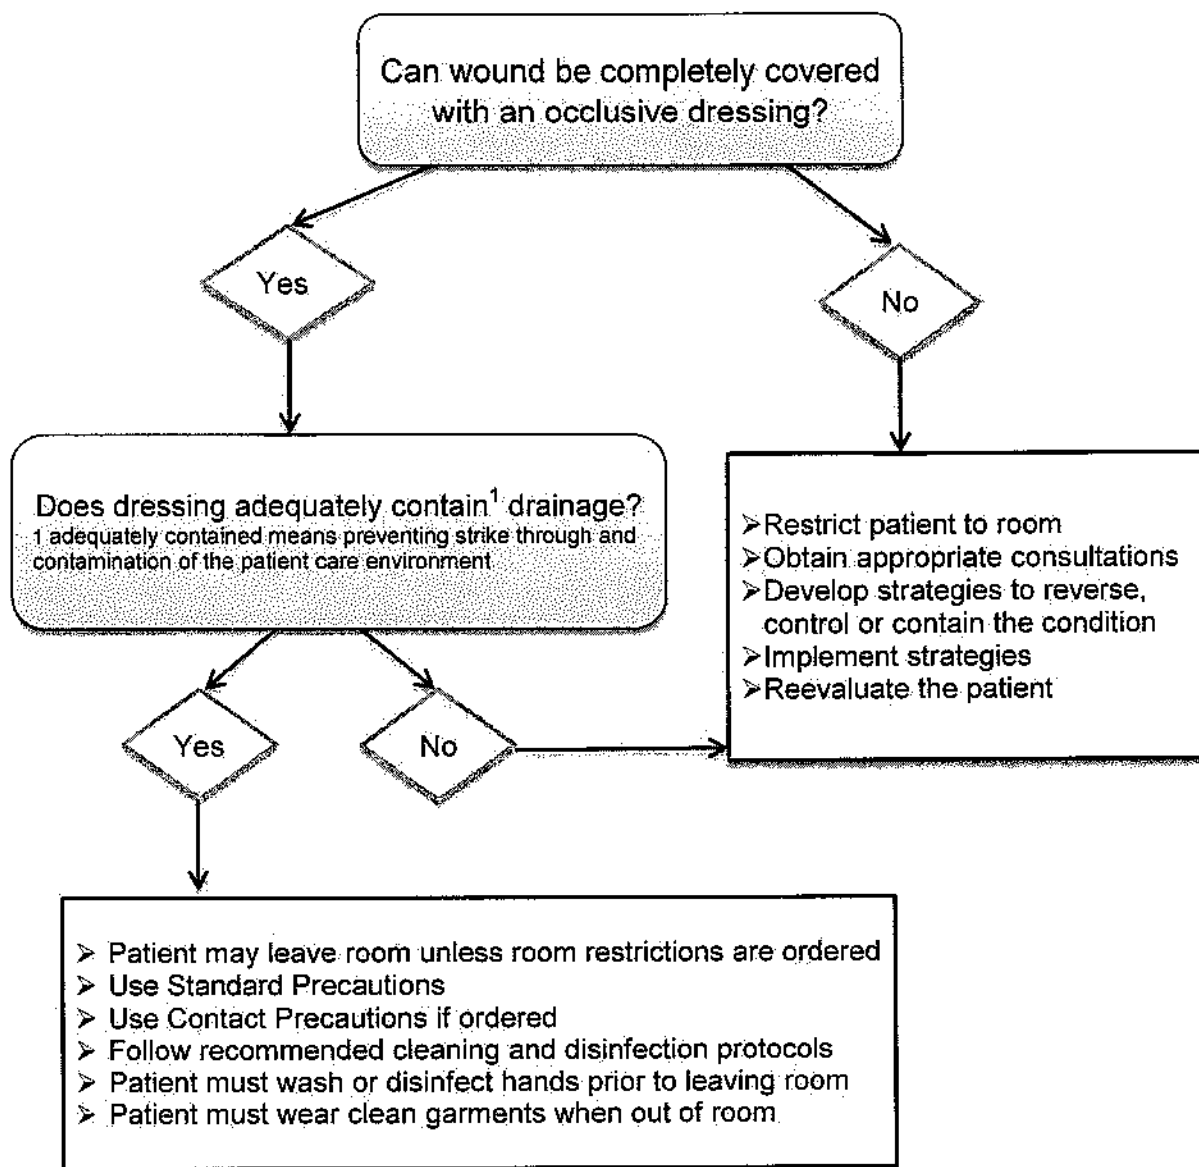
Can wound be completely covered with an occlusive dressing?

Yes

No

Does dressing adequately contain$^{1}$ drainage?
1 adequately contained means preventing strike through and contamination of the patient care environment

➢Restrict patient to room
➢Obtain appropriate consultations
➢Develop strategies to reverse, control or contain the condition
➢Implement strategies
➢Reevaluate the patient

Yes

No

➢ Patient may leave room unless room restrictions are ordered
➢ Use Standard Precautions
➢ Use Contact Precautions if ordered
➢ Follow recommended cleaning and disinfection protocols
➢ Patient must wash or disinfect hands prior to leaving room
➢ Patient must wear clean garments when out of room